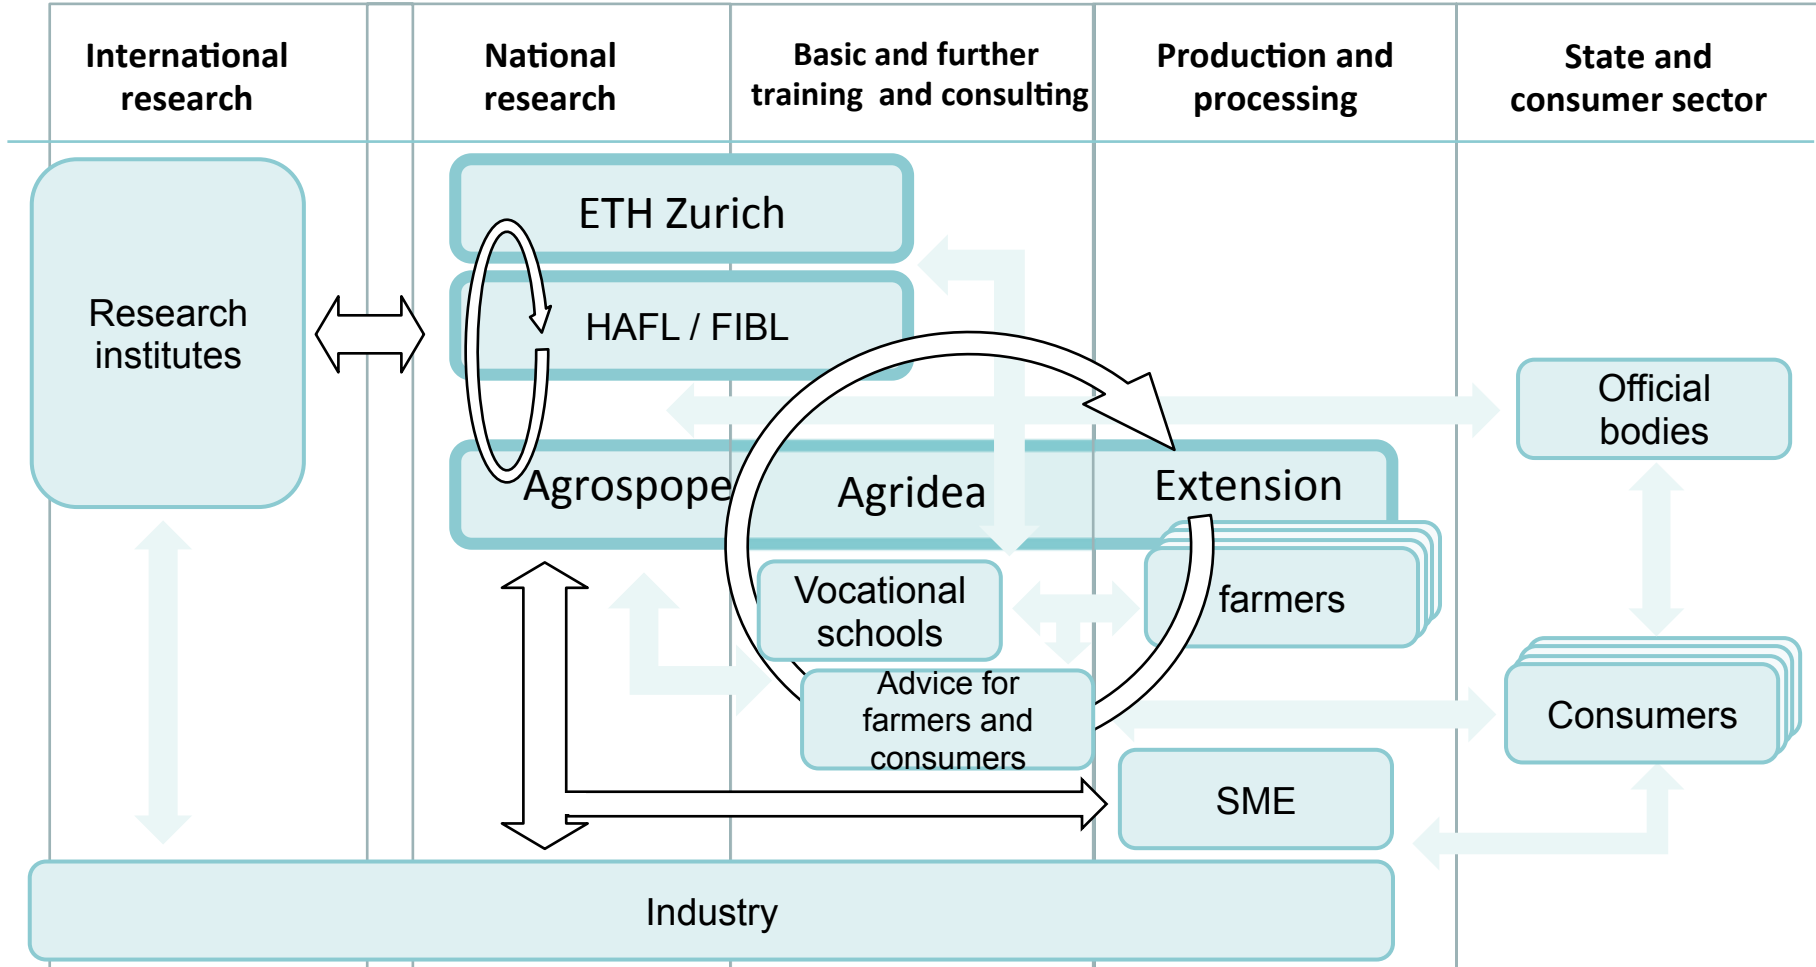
International research

National research

Basic and further training and consulting

Production and processing

State and consumer sector

Research institutes

ETH Zurich

HAFL / FIBL

Agrospope

Agridea

Extension

Official bodies

Vocational schools

farmers

Advice for farmers and consumers

Consumers

SME

Industry